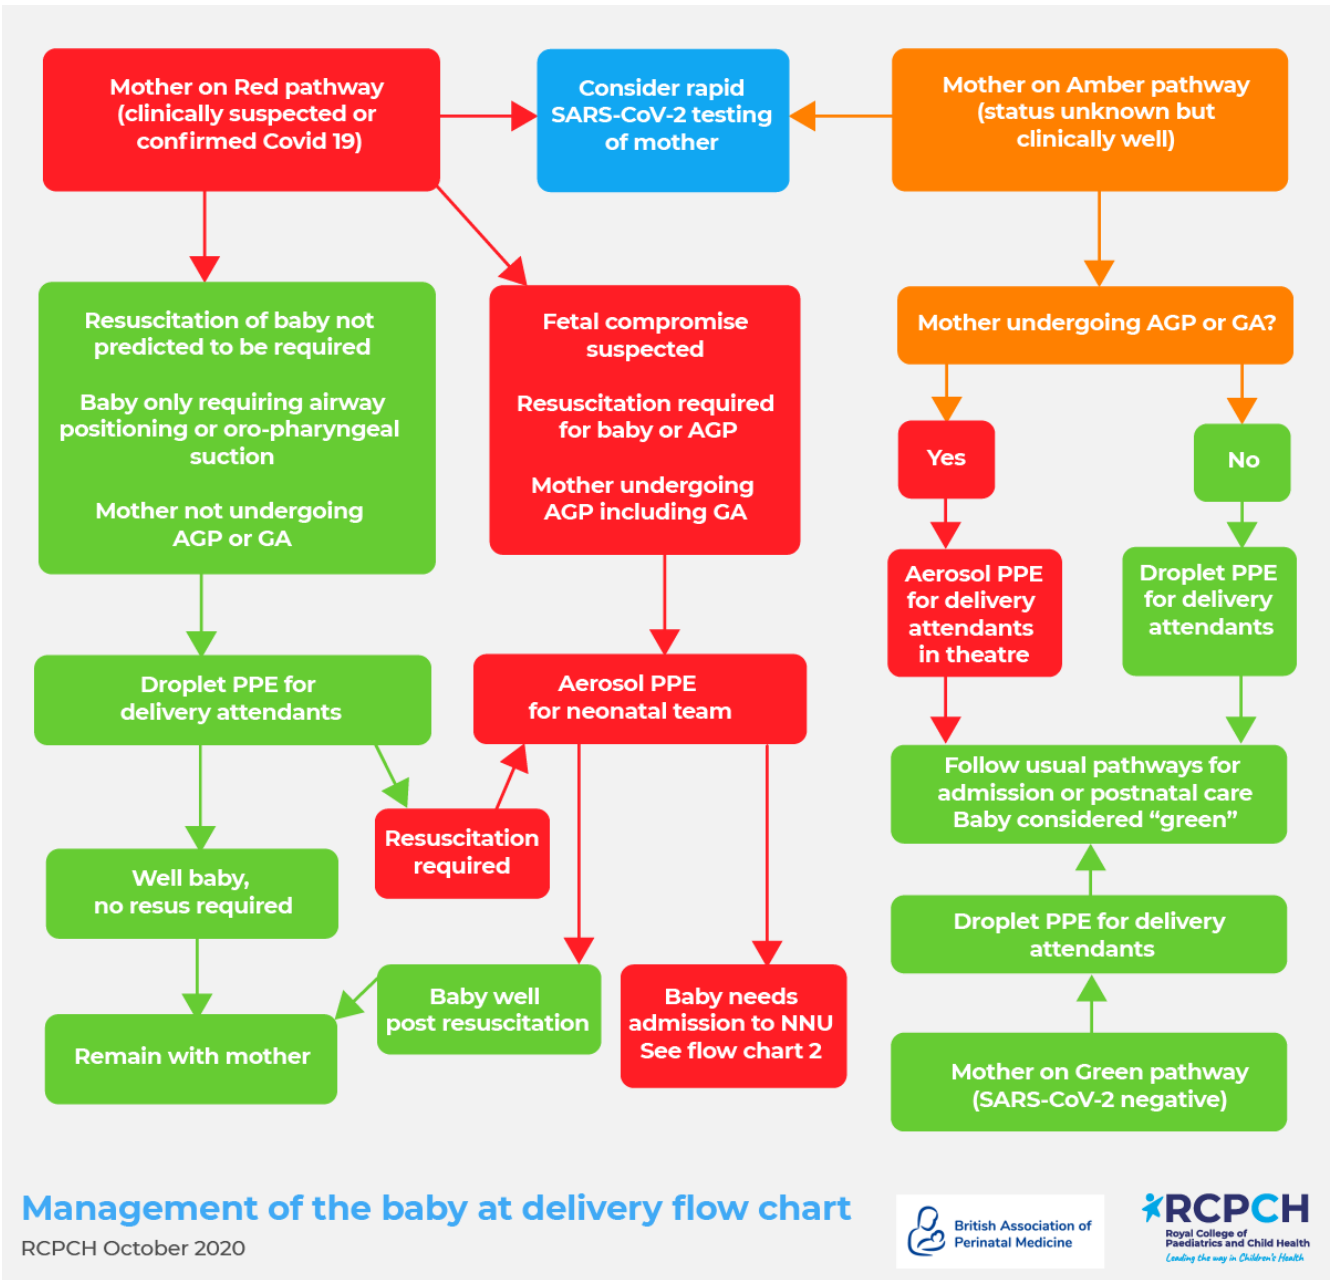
Mother on Red pathway (clinically suspected or confirmed Covid 19)

Consider rapid SARS-CoV-2 testing of mother

Mother on Amber pathway (status unknown but clinically well)

Resuscitation of baby not predicted to be required

Baby only requiring airway positioning or oro-pharyngeal suction

Mother not undergoing AGP or GA

Fetal compromise suspected

Resuscitation required for baby or AGP

Mother undergoing AGP including GA

Mother undergoing AGP or GA?

Yes

No

Aerosol PPE for delivery attendants in theatre

Droplet PPE for delivery attendants

Droplet PPE for delivery attendants

Aerosol PPE for neonatal team

Follow usual pathways for admission or postnatal care Baby considered “green”

Resuscitation required

Well baby, no resus required

Droplet PPE for delivery attendants

Baby well post resuscitation

Baby needs admission to NNU See flow chart 2

Remain with mother

Mother on Green pathway (SARS-CoV-2 negative)

Management of the baby at delivery flow chart

RCPCH October 2020

British Association of Perinatal Medicine

RCPCH

Royal College of Paediatrics and Child Health

Leading the way in Children's Health